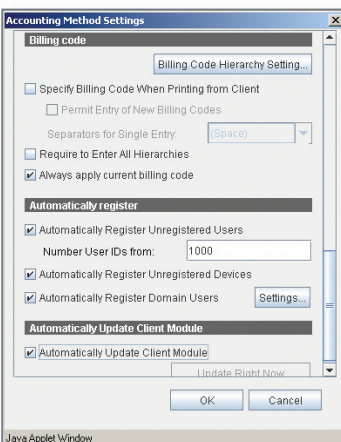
Accounting Method Settings

Billing code

Billing Code Hierarchy Setting...

Specify Billing Code When Printing from Client

Permit Entry of New Billing Codes

Separators for Single Entry: (Space)

Require to Enter All Hierarchies

Always apply current billing code

Automatically register

Automatically Register Unregistered Users

Number User IDs from: 1000

Automatically Register Unregistered Devices

Automatically Register Domain Users Settings...

Automatically Update Client Module

Automatically Update Client Module

Update Right Now

OK Cancel

Java Applet Window